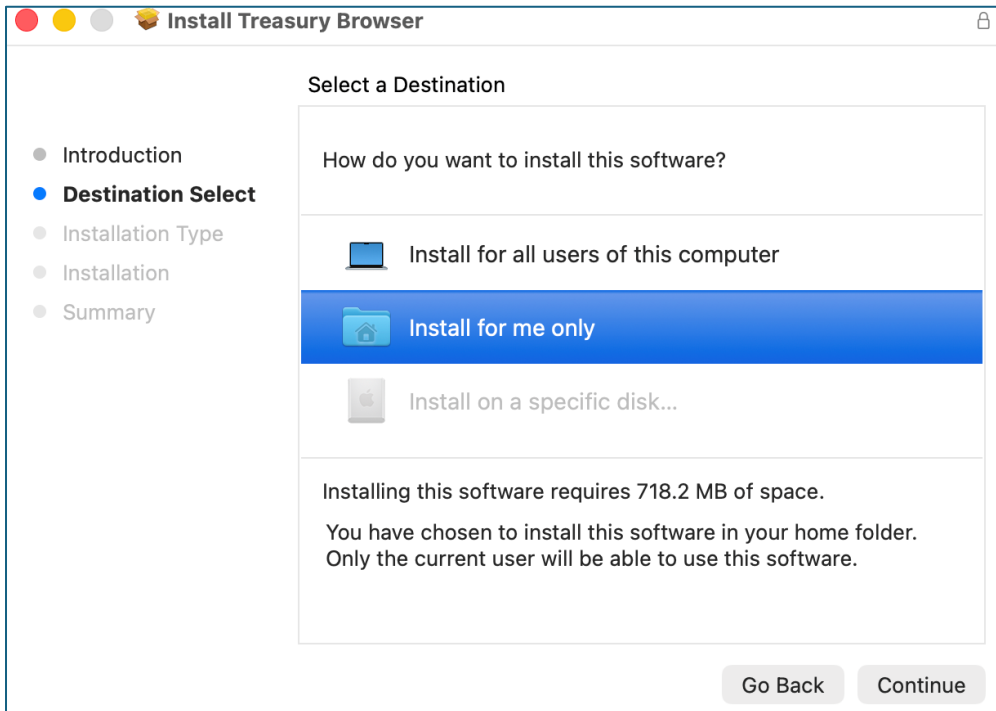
Install Treasury Browser

Select a Destination

Introduction
Destination Select
Installation Type
Installation
Summary

How do you want to install this software?

Install for all users of this computer

Install for me only

Install on a specific disk...

Installing this software requires 718.2 MB of space.

You have chosen to install this software in your home folder. Only the current user will be able to use this software.

Go Back
Continue